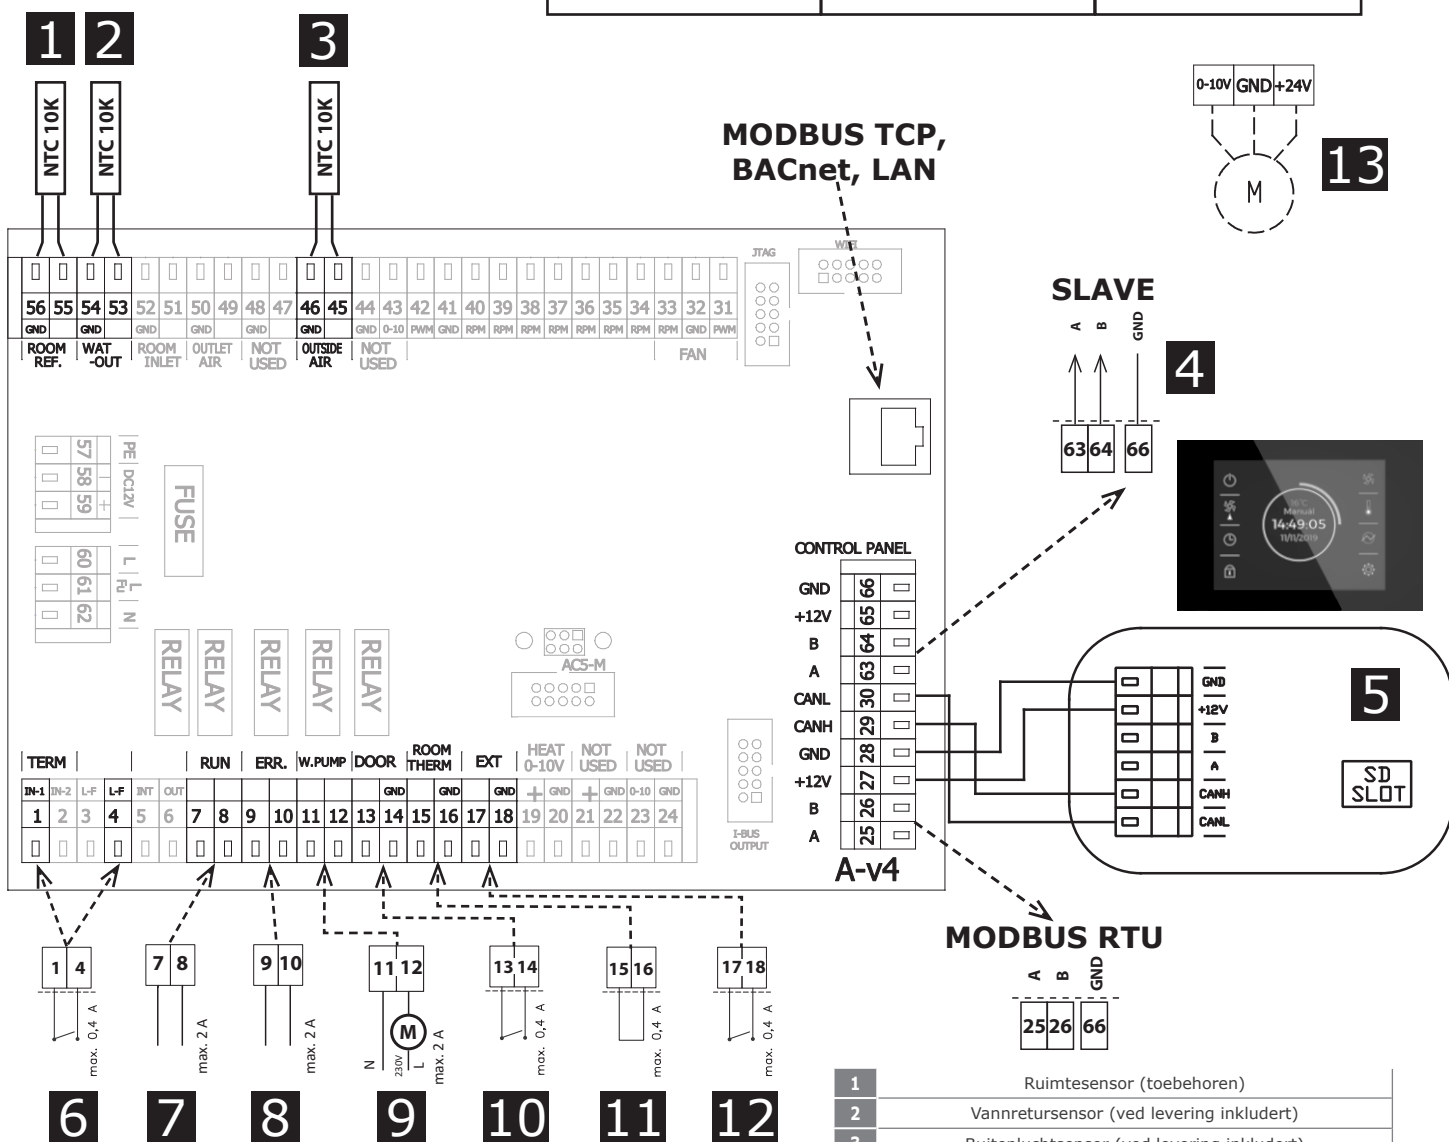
1 2 3

NTC 10K NTC 10K NTC 10K

MODBUS TCP, BACnet, LAN

0-10V GND +24V

M

13

JTAG WIFI

56 55 54 53 52 51 50 49 48 47 46 45 44 43 42 41 40 39 38 37 36 35 34 33 32 31

GND GND GND GND GND GND GND 0-10 PWM GND RPM RPM RPM RPM RPM RPM RPM RPM GND PWM

ROOM REF. WAT -OUT ROOM INLET OUTLET AIR NOT USED OUTSIDE AIR NOT USED FAN

SLAVE

A B GND

4

63 64 66

PE 57 58 59 DC12V − +

FUSE

L 60 61 62 L FU N

CONTROL PANEL

GND 66
+12V 65
B 64
A 63
CANL 30
CANH 29
GND 28
+12V 27
B 26
A 25

A-v4

26°C Manual 14:49:05 11/11/2019

RELAY RELAY RELAY RELAY RELAY

AC5-M

GND +12V B A CANH CANL

5

SD SLOT

TERM RUN ERR. W.PUMP DOOR ROOM THERM EXT HEAT 0-10V NOT USED NOT USED

IN-1 IN-2 L-F L-F INT OUT GND GND GND + GND + GND 0-10 GND

1 2 3 4 5 6 7 8 9 10 11 12 13 14 15 16 17 18 19 20 21 22 23 24

I-BUS OUTPUT

MODBUS RTU

A B GND

25 26 66

1 4 max. 0,4 A
7 8 max. 2 A
9 10 max. 2 A
11 12 M N 230V L max. 2 A
13 14 max. 0,4 A
15 16 max. 0,4 A
17 18 max. 0,4 A

6 7 8 9 10 11 12

| | |
|---|---|
| 1 | Ruimtesensor (toebehoren) |
| 2 | Vannretursensor (ved levering inkludert) |
| 3 | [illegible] |